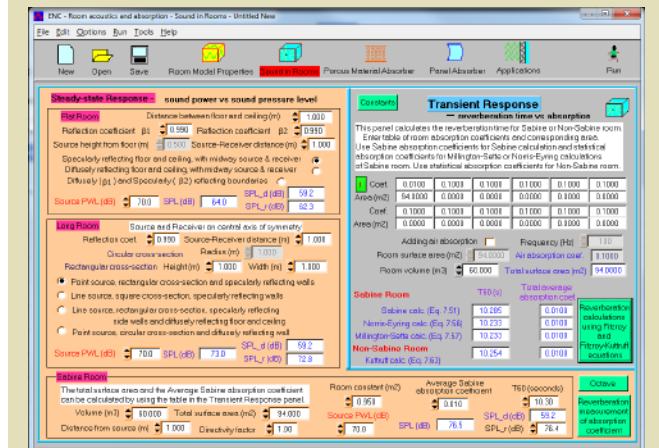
ENC - Room acoustics and absorption - Sound in Rooms - Untitled New

File Edit Options Run Tools Help

New Open Save Room Model Properties Sound in Rooms Porous Material Absorber Panel Absorber Applications Run

Steady-state Response - sound power vs sound pressure level

Flat Room
Distance between floor and ceiling (m) 1.000
Reflection coefficient β1 0.990 Reflection coefficient β2 0.990
Source height from floor (m) 0.500 Source-Receiver distance (m) 1.000
Specularly reflecting floor and ceiling, with midway source & receiver
Diffusely reflecting floor and ceiling, with midway source & receiver
Diffusely (β2) and Specularly (β2) reflecting boundaries
SPL_d (dB) 59.2
Source PWL (dB) 70.0 SPL (dB) 64.0 SPL_r (dB) 62.3

Long Room
Source and Receiver on central axis of symmetry
Reflection coef. 0.950 Source-Receiver distance (m) 1.000
Circular cross-section Radius (m) 1.000
Rectangular cross-section Height (m) 1.000 Width (m) 1.000
Point source, rectangular cross-section and specularly reflecting walls
Line source, square cross-section, specularly reflecting walls
Line source, rectangular cross-section, specularly reflecting side walls and diffusely reflecting floor and ceiling
Point source, circular cross-section and diffusely reflecting wall
SPL_d (dB) 59.2
Source PWL (dB) 70.0 SPL (dB) 73.0 SPL_r (dB) 72.8

Constants

Transient Response
– reverberation time vs absorption

This panel calculates the reverberation time for Sabine or Non-Sabine room. Enter table of room absorption coefficients and corresponding area. Use Sabine absorption coefficients for Sabine calculation and statistical absorption coefficients for Millington-Sette or Norris-Eyring calculations of Sabine room. Use statistical absorption coefficients for Non-Sabine room.

| Coef. | 0.0100 | 0.1000 | 0.1000 | 0.1000 | 0.1000 | 0.1000 |
|---|---|---|---|---|---|---|
| Area (m2) | 94.0000 | 0.0000 | 0.0000 | 0.0000 | 0.0000 | 0.0000 |
| Coef. | 0.1000 | 0.1000 | 0.1000 | 0.1000 | 0.1000 | 0.1000 |
| Area (m2) | 0.0000 | 0.0000 | 0.0000 | 0.0000 | 0.0000 | 0.0000 |

Adding air absorption Frequency (Hz) 100
Room surface area (m2) 94.0000 Air absorption coef. 0.1000
Room volume (m3) 60.000 Total surface area (m2) 94.0000

Sabine Room T60 (s) Total average absorption coef.
Sabine calc (Eq. 7.51) 10.285 0.0100
Norris-Eyring calc (Eq. 7.56) 10.233 0.0100
Millington-Sette calc (Eq. 7.57) 10.233 0.0100
Non-Sabine Room
Kuttruff calc (Eq. 7.63) 10.254 0.0100

Reverberation calculations using Fitzroy and Fitzroy-Kuttruff equations

Sabine Room
The total surface area and the Average Sabine absorption coefficient can be calculated by using the table in the Transient Response panel.
Volume (m3) 60.000 Total surface area (m2) 94.000
Distance from source (m) 1.000 Directivity factor 1.00
Room constant (m2) 0.950
Average Sabine absorption coefficient 0.010
T60 (seconds) 10.30
Source PWL (dB) 70.0 SPL (dB) 76.5 SPL_d(dB) 59.2 SPL_r (dB) 76.4

Octave

Reverberation measurement of absorption coefficient